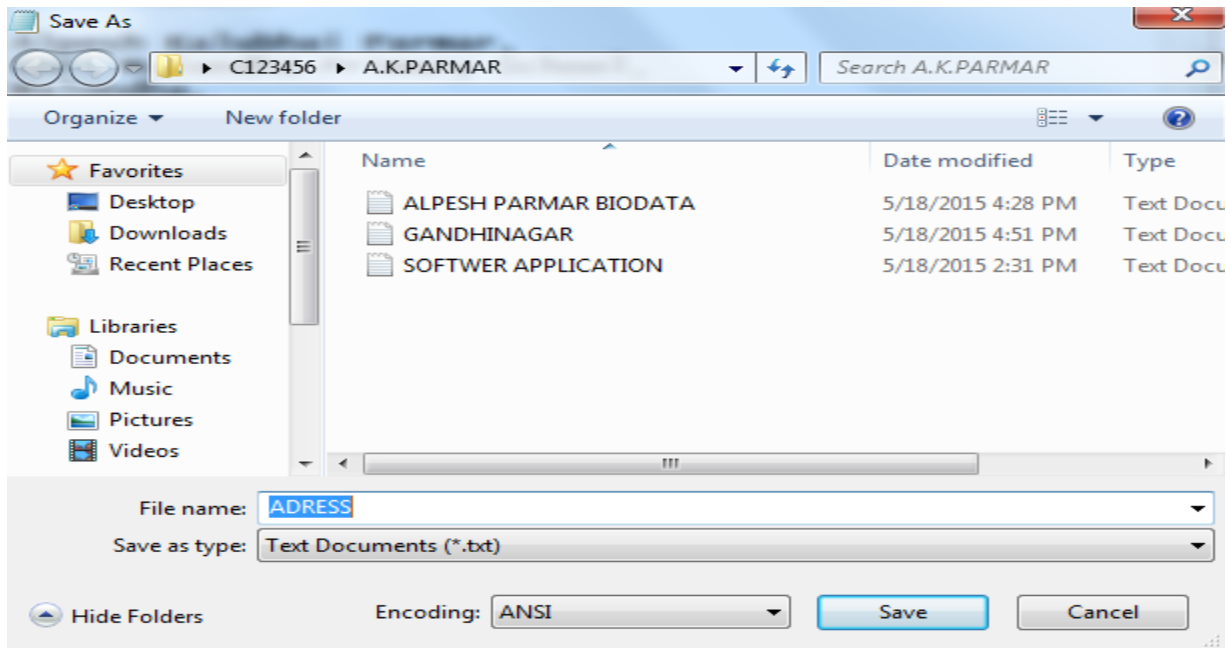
Save As

C123456 ▸ A.K.PARMAR

Search A.K.PARMAR

Organize ▾ New folder

Favorites
Desktop
Downloads
Recent Places

Libraries
Documents
Music
Pictures
Videos

| Name | Date modified | Type |
|---|---|---|
| ALPESH PARMAR BIODATA | 5/18/2015 4:28 PM | Text Docu |
| GANDHINAGAR | 5/18/2015 4:51 PM | Text Docu |
| SOFTWER APPLICATION | 5/18/2015 2:31 PM | Text Docu |

File name: ADRESS
Save as type: Text Documents (*.txt)

Hide Folders

Encoding: ANSI

Save

Cancel